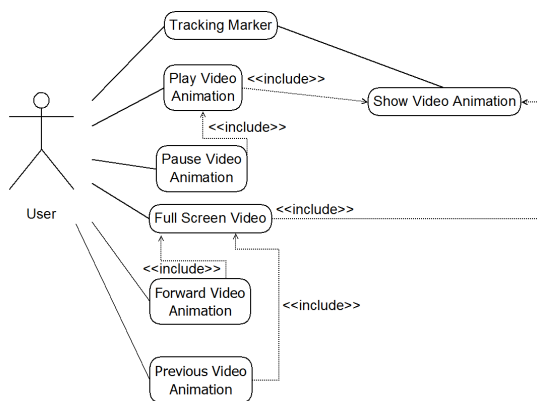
Tracking Marker

Play Video Animation

<<include>>

Show Video Animation

<<include>>

Pause Video Animation

User

Full Screen Video

<<include>>

<<include>>

Forward Video Animation

<<include>>

Previous Video Animation